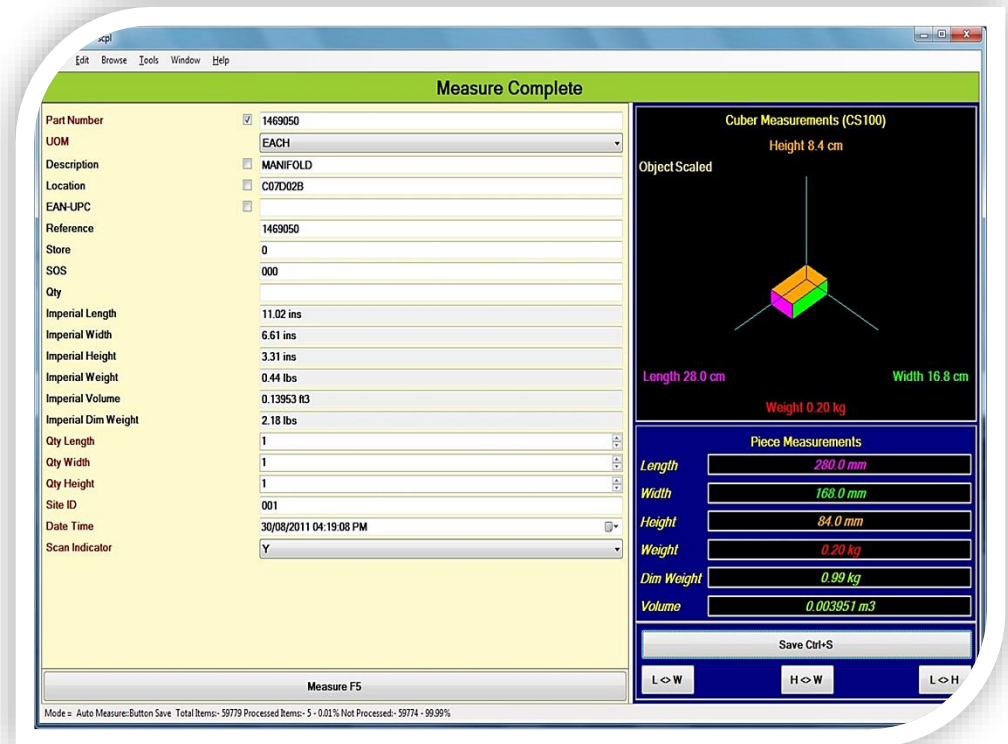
scpl

Edit Browse Tools Window Help

Measure Complete

| | | |
|---|---|---|
| Part Number | ☑ | 1469050 |
| UOM | | EACH |
| Description | ☐ | MANIFOLD |
| Location | ☐ | C07D02B |
| EAN-UPC | ☐ | |
| Reference | | 1469050 |
| Store | | 0 |
| SOS | | 000 |
| Qty | | |
| Imperial Length | | 11.02 ins |
| Imperial Width | | 6.61 ins |
| Imperial Height | | 3.31 ins |
| Imperial Weight | | 0.44 lbs |
| Imperial Volume | | 0.13953 ft3 |
| Imperial Dim Weight | | 2.18 lbs |
| Qty Length | | 1 |
| Qty Width | | 1 |
| Qty Height | | 1 |
| Site ID | | 001 |
| Date Time | | 30/08/2011 04:19:08 PM |
| Scan Indicator | | Y |

Measure F5

Cuber Measurements (CS100)

Height 8.4 cm

Object Scaled

Length 28.0 cm

Width 16.8 cm

Weight 0.20 kg

Piece Measurements

| | |
|---|---|
| Length | 280.0 mm |
| Width | 168.0 mm |
| Height | 84.0 mm |
| Weight | 0.20 kg |
| Dim Weight | 0.99 kg |
| Volume | 0.003951 m3 |

Save Ctrl+S

L<>W H<>W L<>H

Mode = Auto Measure::Button Save Total Items:- 59779 Processed Items:- 5 - 0.01% Not Processed:- 59774 - 99.99%